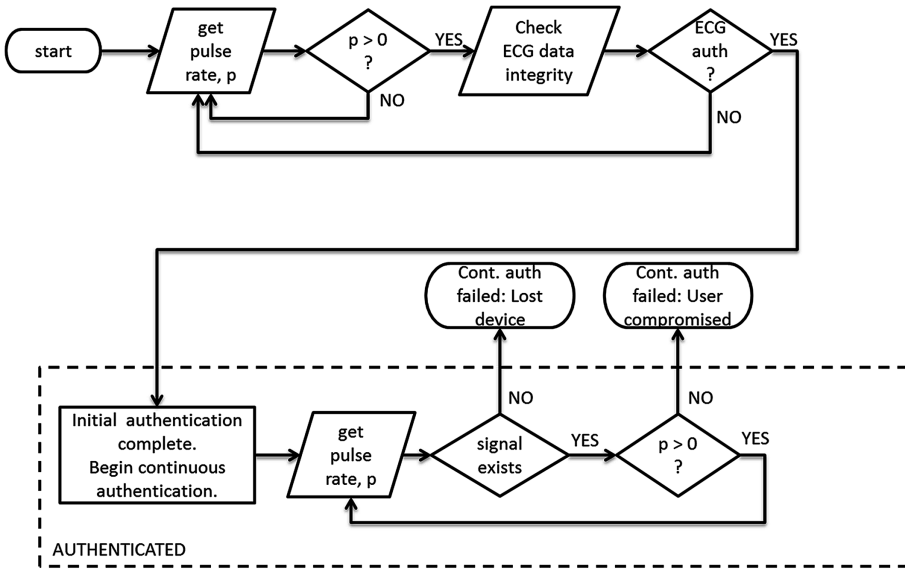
start

get pulse rate, p

p > 0 ?

YES

NO

Check ECG data integrity

ECG auth ?

YES

NO

Cont. auth failed: Lost device

Cont. auth failed: User compromised

NO

NO

Initial authentication complete. Begin continuous authentication.

get pulse rate, p

signal exists

YES

p > 0 ?

YES

AUTHENTICATED